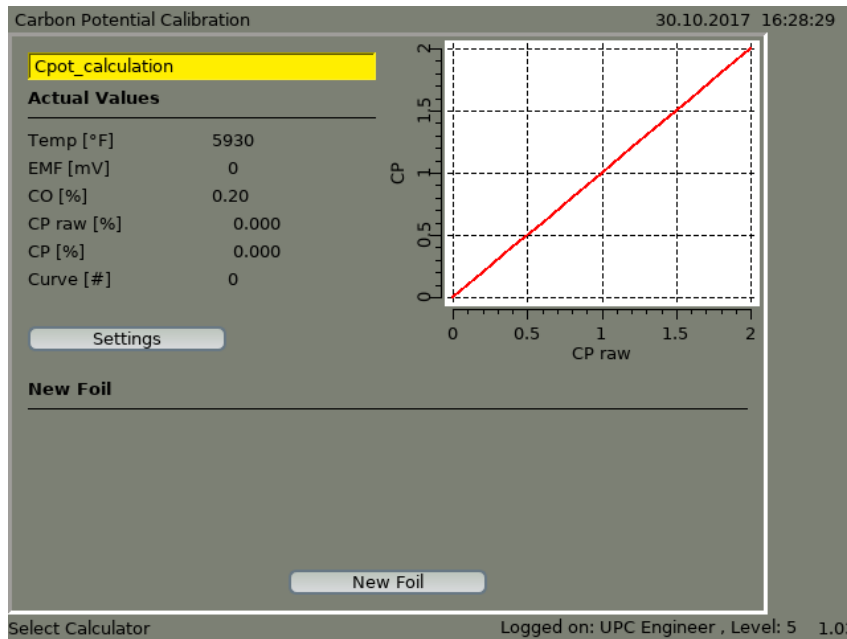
Carbon Potential Calibration 30.10.2017 16:28:29

Cpot_calculation

Actual Values

Temp [°F] 5930
EMF [mV] 0
CO [%] 0.20
CP raw [%] 0.000
CP [%] 0.000
Curve [#] 0

2
1.5
1
0.5
0
CP
0 0.5 1 1.5 2
CP raw

Settings

New Foil

New Foil

Select Calculator Logged on: UPC Engineer , Level: 5 1.0